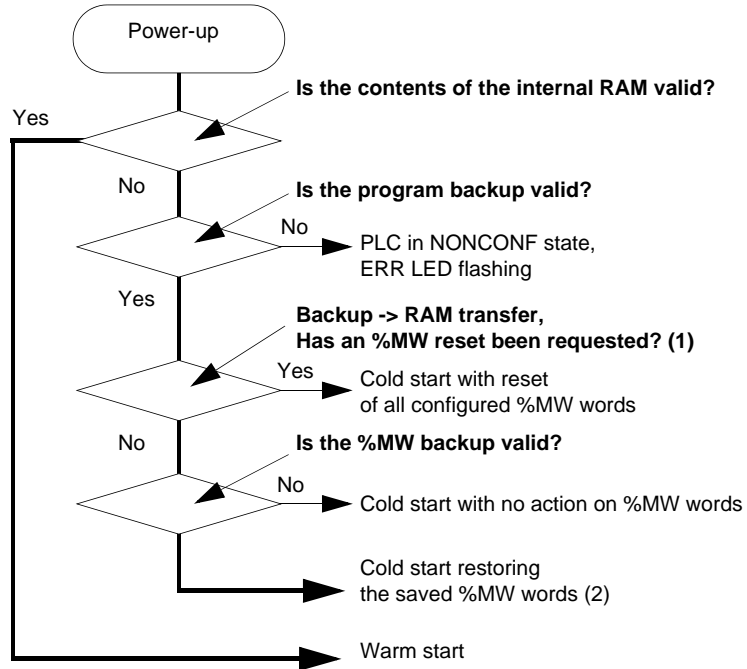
Power-up

Is the contents of the internal RAM valid?

Yes

No

Is the program backup valid?

No

PLC in NONCONF state, ERR LED flashing

Yes

Backup -> RAM transfer, Has an %MW reset been requested? (1)

Yes

Cold start with reset of all configured %MW words

No

Is the %MW backup valid?

No

Cold start with no action on %MW words

Cold start restoring the saved %MW words (2)

Warm start